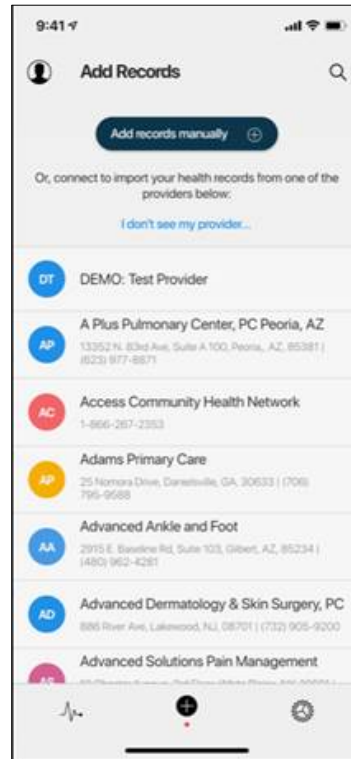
9:41

Add Records

Add records manually

Or, connect to import your health records from one of the providers below:

I don't see my provider...

DT DEMO: Test Provider

AP A Plus Pulmonary Center, PC Peoria, AZ
13352 N. 83rd Ave, Suite A 100, Peoria, AZ, 85381 | (623) 977-8871

AC Access Community Health Network
1-866-267-2353

AP Adams Primary Care
25 Nomora Drive, Danielsville, GA, 30633 | (706) 795-9588

AA Advanced Ankle and Foot
2915 E. Baseline Rd, Suite 103, Gilbert, AZ, 85234 | (480) 962-4281

AD Advanced Dermatology & Skin Surgery, PC
886 River Ave, Lakewood, NJ, 08701 | (732) 905-9200

AS Advanced Solutions Pain Management
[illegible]